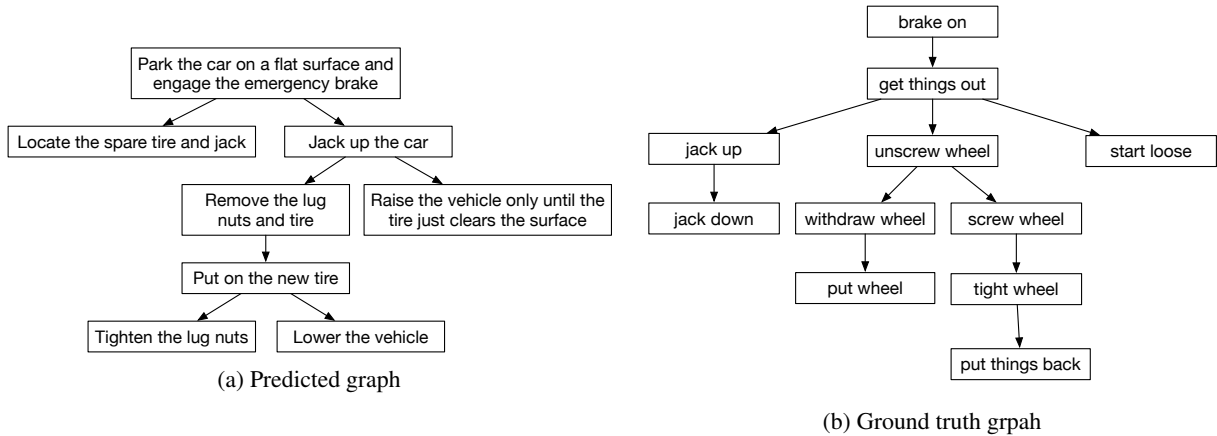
Park the car on a flat surface and engage the emergency brake

Locate the spare tire and jack

Jack up the car

Remove the lug nuts and tire

Raise the vehicle only until the tire just clears the surface

Put on the new tire

Tighten the lug nuts

Lower the vehicle

(a) Predicted graph

brake on

get things out

jack up

unscrew wheel

start loose

jack down

withdraw wheel

screw wheel

put wheel

tight wheel

put things back

(b) Ground truth grpah